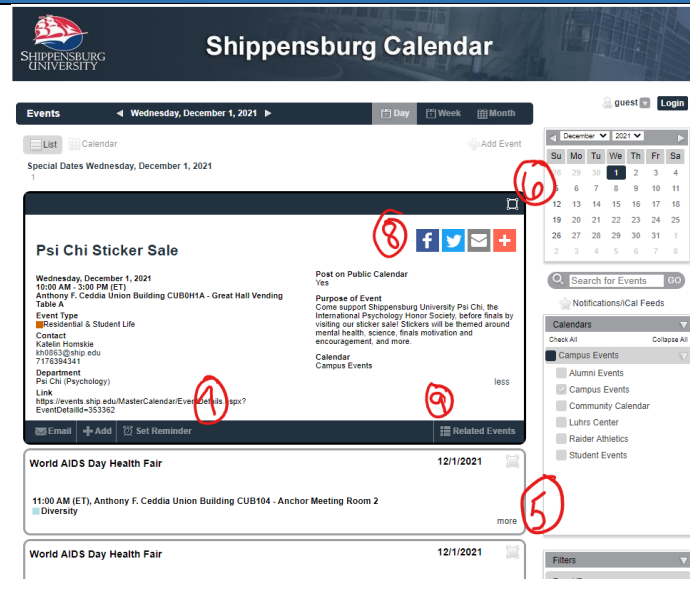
SHIPPENSBURG UNIVERSITY

Shippensburg Calendar

Events ◀ Wednesday, December 1, 2021 ▶ Day Week Month

guest Login

List Calendar

Add Event

Special Dates Wednesday, December 1, 2021
1

Psi Chi Sticker Sale

Wednesday, December 1, 2021
10:00 AM - 3:00 PM (ET)
Anthony F. Ceddia Union Building CUB0H1A - Great Hall Vending Table A

Event Type
Residential & Student Life

Contact
Katelin Homskie
kh0863@ship.edu
7176394341

Department
Psi Chi (Psychology)

Link
https://events.ship.edu/MasterCalendar/EventDetails.aspx?EventDetailId=353362

Post on Public Calendar
Yes

Purpose of Event
Come support Shippensburg University Psi Chi, the International Psychology Honor Society, before finals by visiting our sticker sale! Stickers will be themed around mental health, science, finals motivation and encouragement, and more.

Calendar
Campus Events

less

Email Add Set Reminder Related Events

World AIDS Day Health Fair 12/1/2021

11:00 AM (ET), Anthony F. Ceddia Union Building CUB104 - Anchor Meeting Room 2
Diversity

more

World AIDS Day Health Fair 12/1/2021

December 2021

| Su | Mo | Tu | We | Th | Fr | Sa |
|---|---|---|---|---|---|---|
| 28 | 29 | 30 | 1 | 2 | 3 | 4 |
| 5 | 6 | 7 | 8 | 9 | 10 | 11 |
| 12 | 13 | 14 | 15 | 16 | 17 | 18 |
| 19 | 20 | 21 | 22 | 23 | 24 | 25 |
| 26 | 27 | 28 | 29 | 30 | 31 | 1 |
| 2 | 3 | 4 | 5 | 6 | 7 | 8 |

Search for Events GO

Notifications/iCal Feeds

Calendars
Check All Collapse All
Campus Events
Alumni Events
Campus Events
Community Calendar
Luhrs Center
Raider Athletics
Student Events

Filters

8 1 9 6 5